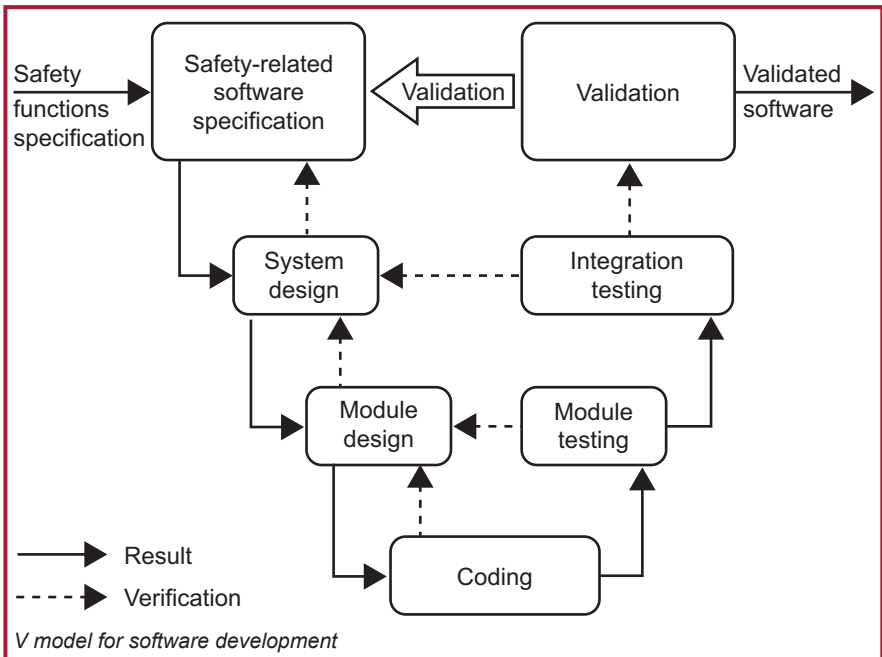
Safety functions specification

Safety-related software specification

Validation

Validation

Validated software

System design

Integration testing

Module design

Module testing

Coding

Result

Verification

V model for software development